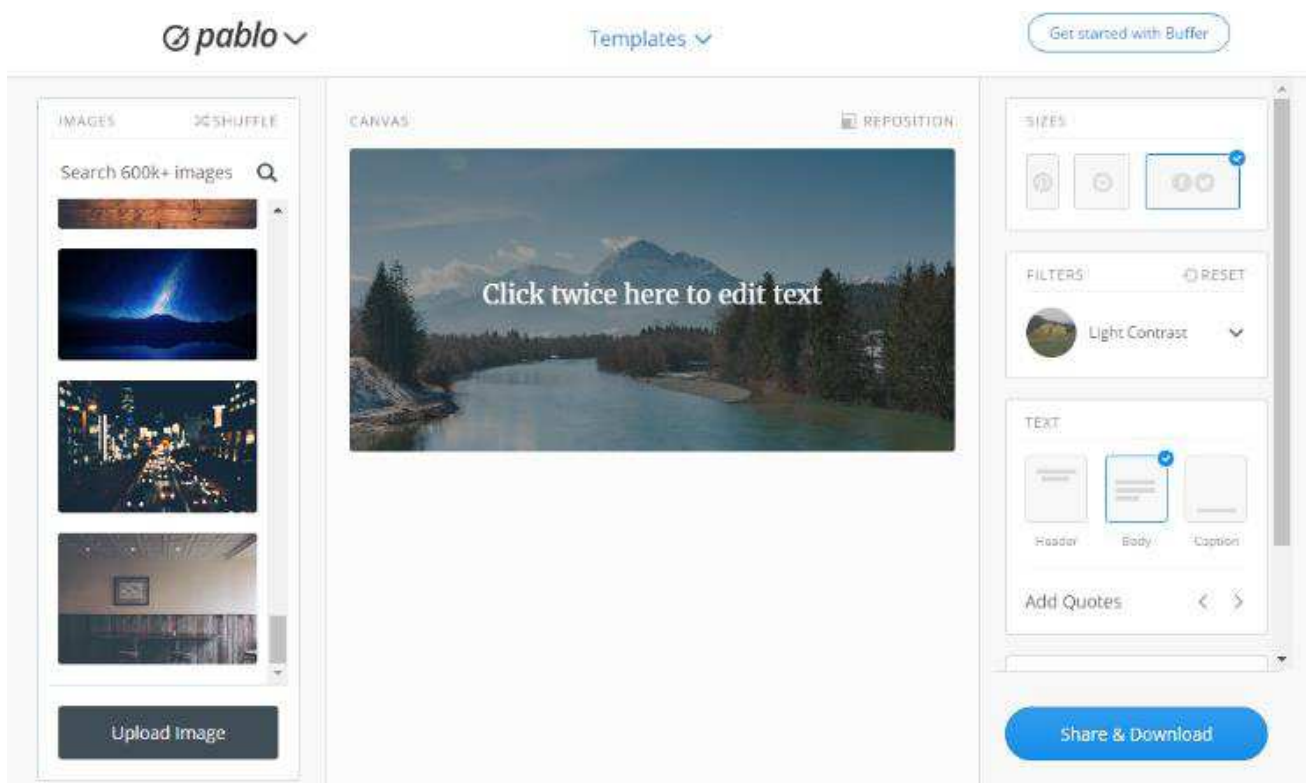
pablo

Templates

Get started with Buffer

IMAGES

SHUFFLE

Search 600k+ images

Upload Image

CANVAS

REPOSITION

Click twice here to edit text

SIZES

FILTERS

RESET

Light Contrast

TEXT

Header

Body

Caption

Add Quotes

Share & Download